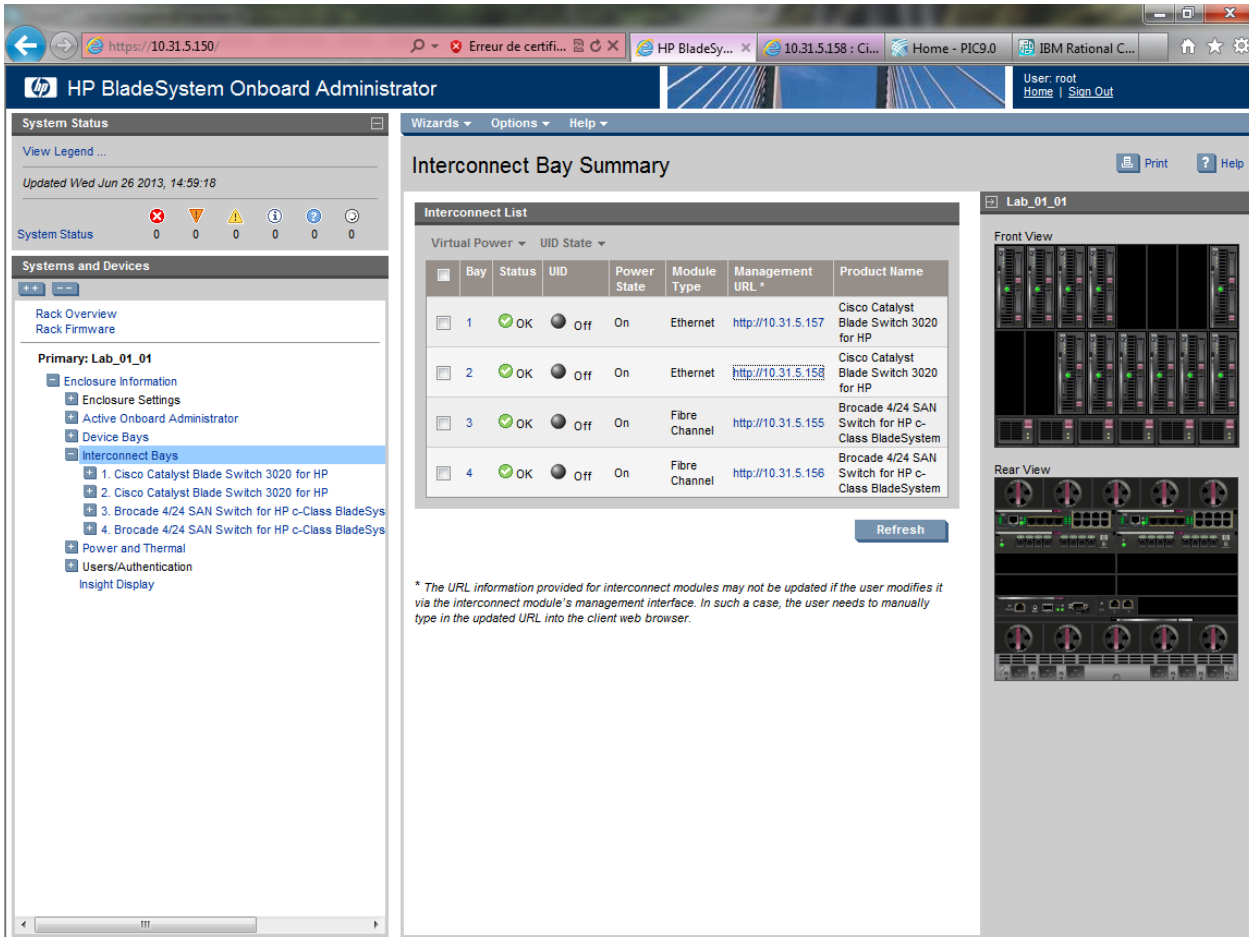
https://10.31.5.150/
Erreur de certifi...
HP BladeSy...
10.31.5.158 : Ci...
Home - PIC9.0
IBM Rational C...

HP BladeSystem Onboard Administrator
User: root
Home | Sign Out

System Status
View Legend ...
Updated Wed Jun 26 2013, 14:59:18

| System Status | 0 | 0 | 0 | 0 | 0 | 0 |
|---|---|---|---|---|---|---|

Systems and Devices
++ --
Rack Overview
Rack Firmware

Primary: Lab_01_01
Enclosure Information
Enclosure Settings
Active Onboard Administrator
Device Bays
Interconnect Bays
1. Cisco Catalyst Blade Switch 3020 for HP
2. Cisco Catalyst Blade Switch 3020 for HP
3. Brocade 4/24 SAN Switch for HP c-Class BladeSys
4. Brocade 4/24 SAN Switch for HP c-Class BladeSys
Power and Thermal
Users/Authentication
Insight Display

Wizards Options Help

Interconnect Bay Summary
Print Help

Interconnect List
Virtual Power UID State

| | Bay | Status | UID | Power State | Module Type | Management URL * | Product Name |
|---|---|---|---|---|---|---|---|
| | 1 | OK | Off | On | Ethernet | http://10.31.5.157 | Cisco Catalyst Blade Switch 3020 for HP |
| | 2 | OK | Off | On | Ethernet | http://10.31.5.158 | Cisco Catalyst Blade Switch 3020 for HP |
| | 3 | OK | Off | On | Fibre Channel | http://10.31.5.155 | Brocade 4/24 SAN Switch for HP c-Class BladeSystem |
| | 4 | OK | Off | On | Fibre Channel | http://10.31.5.156 | Brocade 4/24 SAN Switch for HP c-Class BladeSystem |

Refresh

* The URL information provided for interconnect modules may not be updated if the user modifies it via the interconnect module's management interface. In such a case, the user needs to manually type in the updated URL into the client web browser.

Lab_01_01
Front View
Rear View